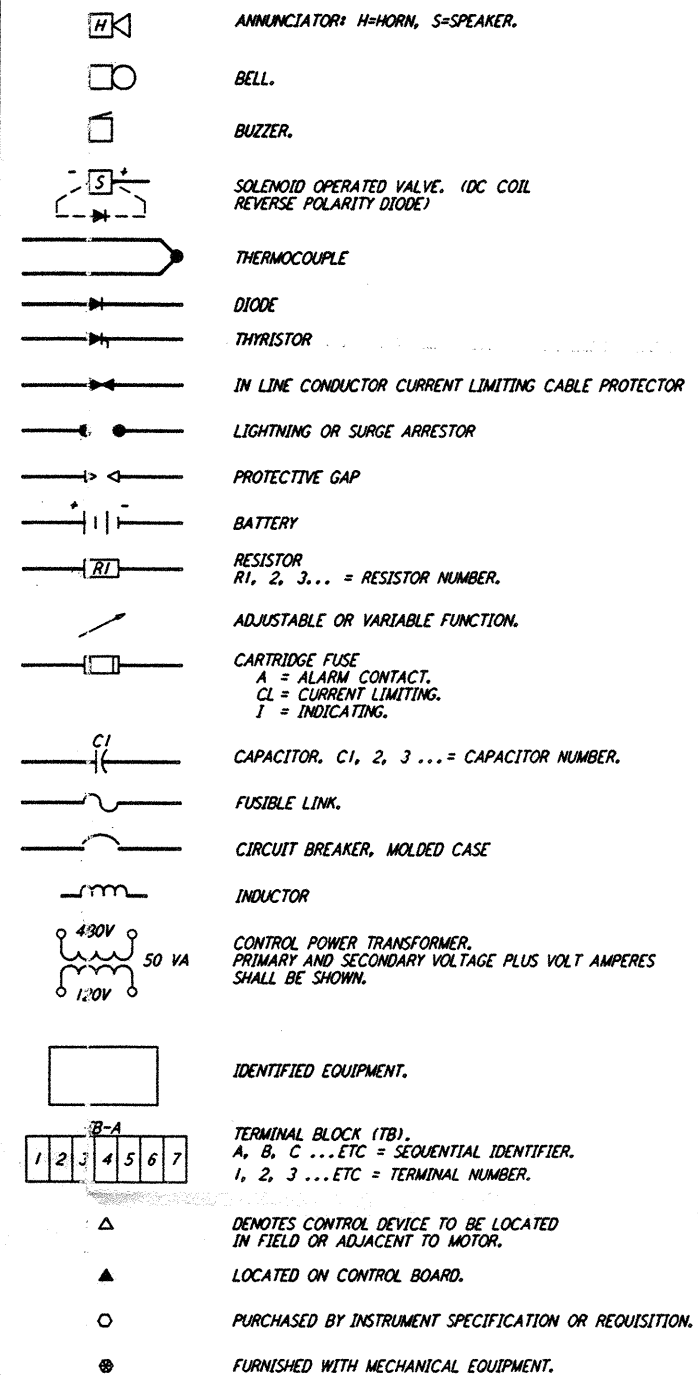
H

ANNUNCIATOR: H=HORN, S=SPEAKER.

BELL.

BUZZER.

- S +

SOLENOID OPERATED VALVE. (DC COIL REVERSE POLARITY DIODE)

THERMOCOUPLE

DIODE

THYRISTOR

IN LINE CONDUCTOR CURRENT LIMITING CABLE PROTECTOR

LIGHTNING OR SURGE ARRESTOR

PROTECTIVE GAP

+ -

BATTERY

R1

RESISTOR
R1, 2, 3... = RESISTOR NUMBER.

ADJUSTABLE OR VARIABLE FUNCTION.

CARTRIDGE FUSE
A = ALARM CONTACT.
CL = CURRENT LIMITING.
I = INDICATING.

C1

CAPACITOR. C1, 2, 3 ...= CAPACITOR NUMBER.

FUSIBLE LINK.

CIRCUIT BREAKER, MOLDED CASE

INDUCTOR

480V
50 VA
120V

CONTROL POWER TRANSFORMER.
PRIMARY AND SECONDARY VOLTAGE PLUS VOLT AMPERES SHALL BE SHOWN.

IDENTIFIED EQUIPMENT.

TB-A
| 1 | 2 | 3 | 4 | 5 | 6 | 7 |

TERMINAL BLOCK (TB).
A, B, C ...ETC = SEQUENTIAL IDENTIFIER.
1, 2, 3 ...ETC = TERMINAL NUMBER.

DENOTES CONTROL DEVICE TO BE LOCATED IN FIELD OR ADJACENT TO MOTOR.

LOCATED ON CONTROL BOARD.

PURCHASED BY INSTRUMENT SPECIFICATION OR REQUISITION.

FURNISHED WITH MECHANICAL EQUIPMENT.